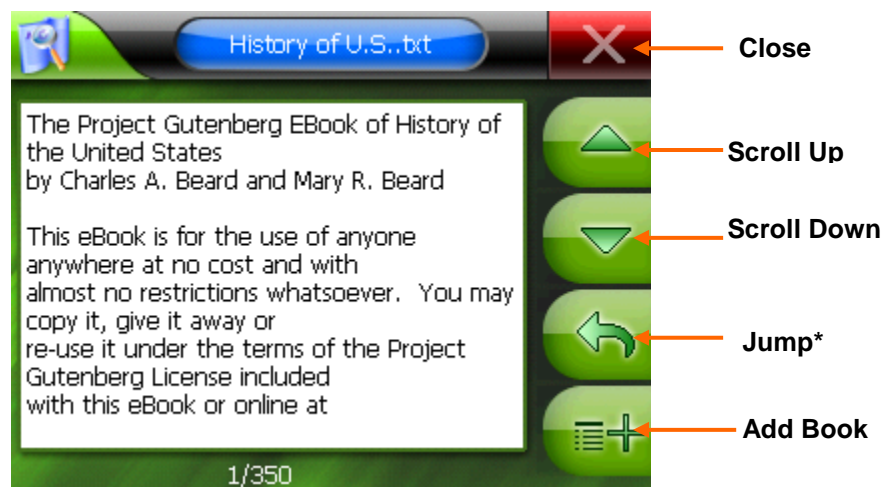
History of U.S..txt

The Project Gutenberg EBook of History of the United States
by Charles A. Beard and Mary R. Beard

This eBook is for the use of anyone anywhere at no cost and with almost no restrictions whatsoever. You may copy it, give it away or re-use it under the terms of the Project Gutenberg License included with this eBook or online at

1/350

Close

Scroll Up

Scroll Down

Jump*

Add Book